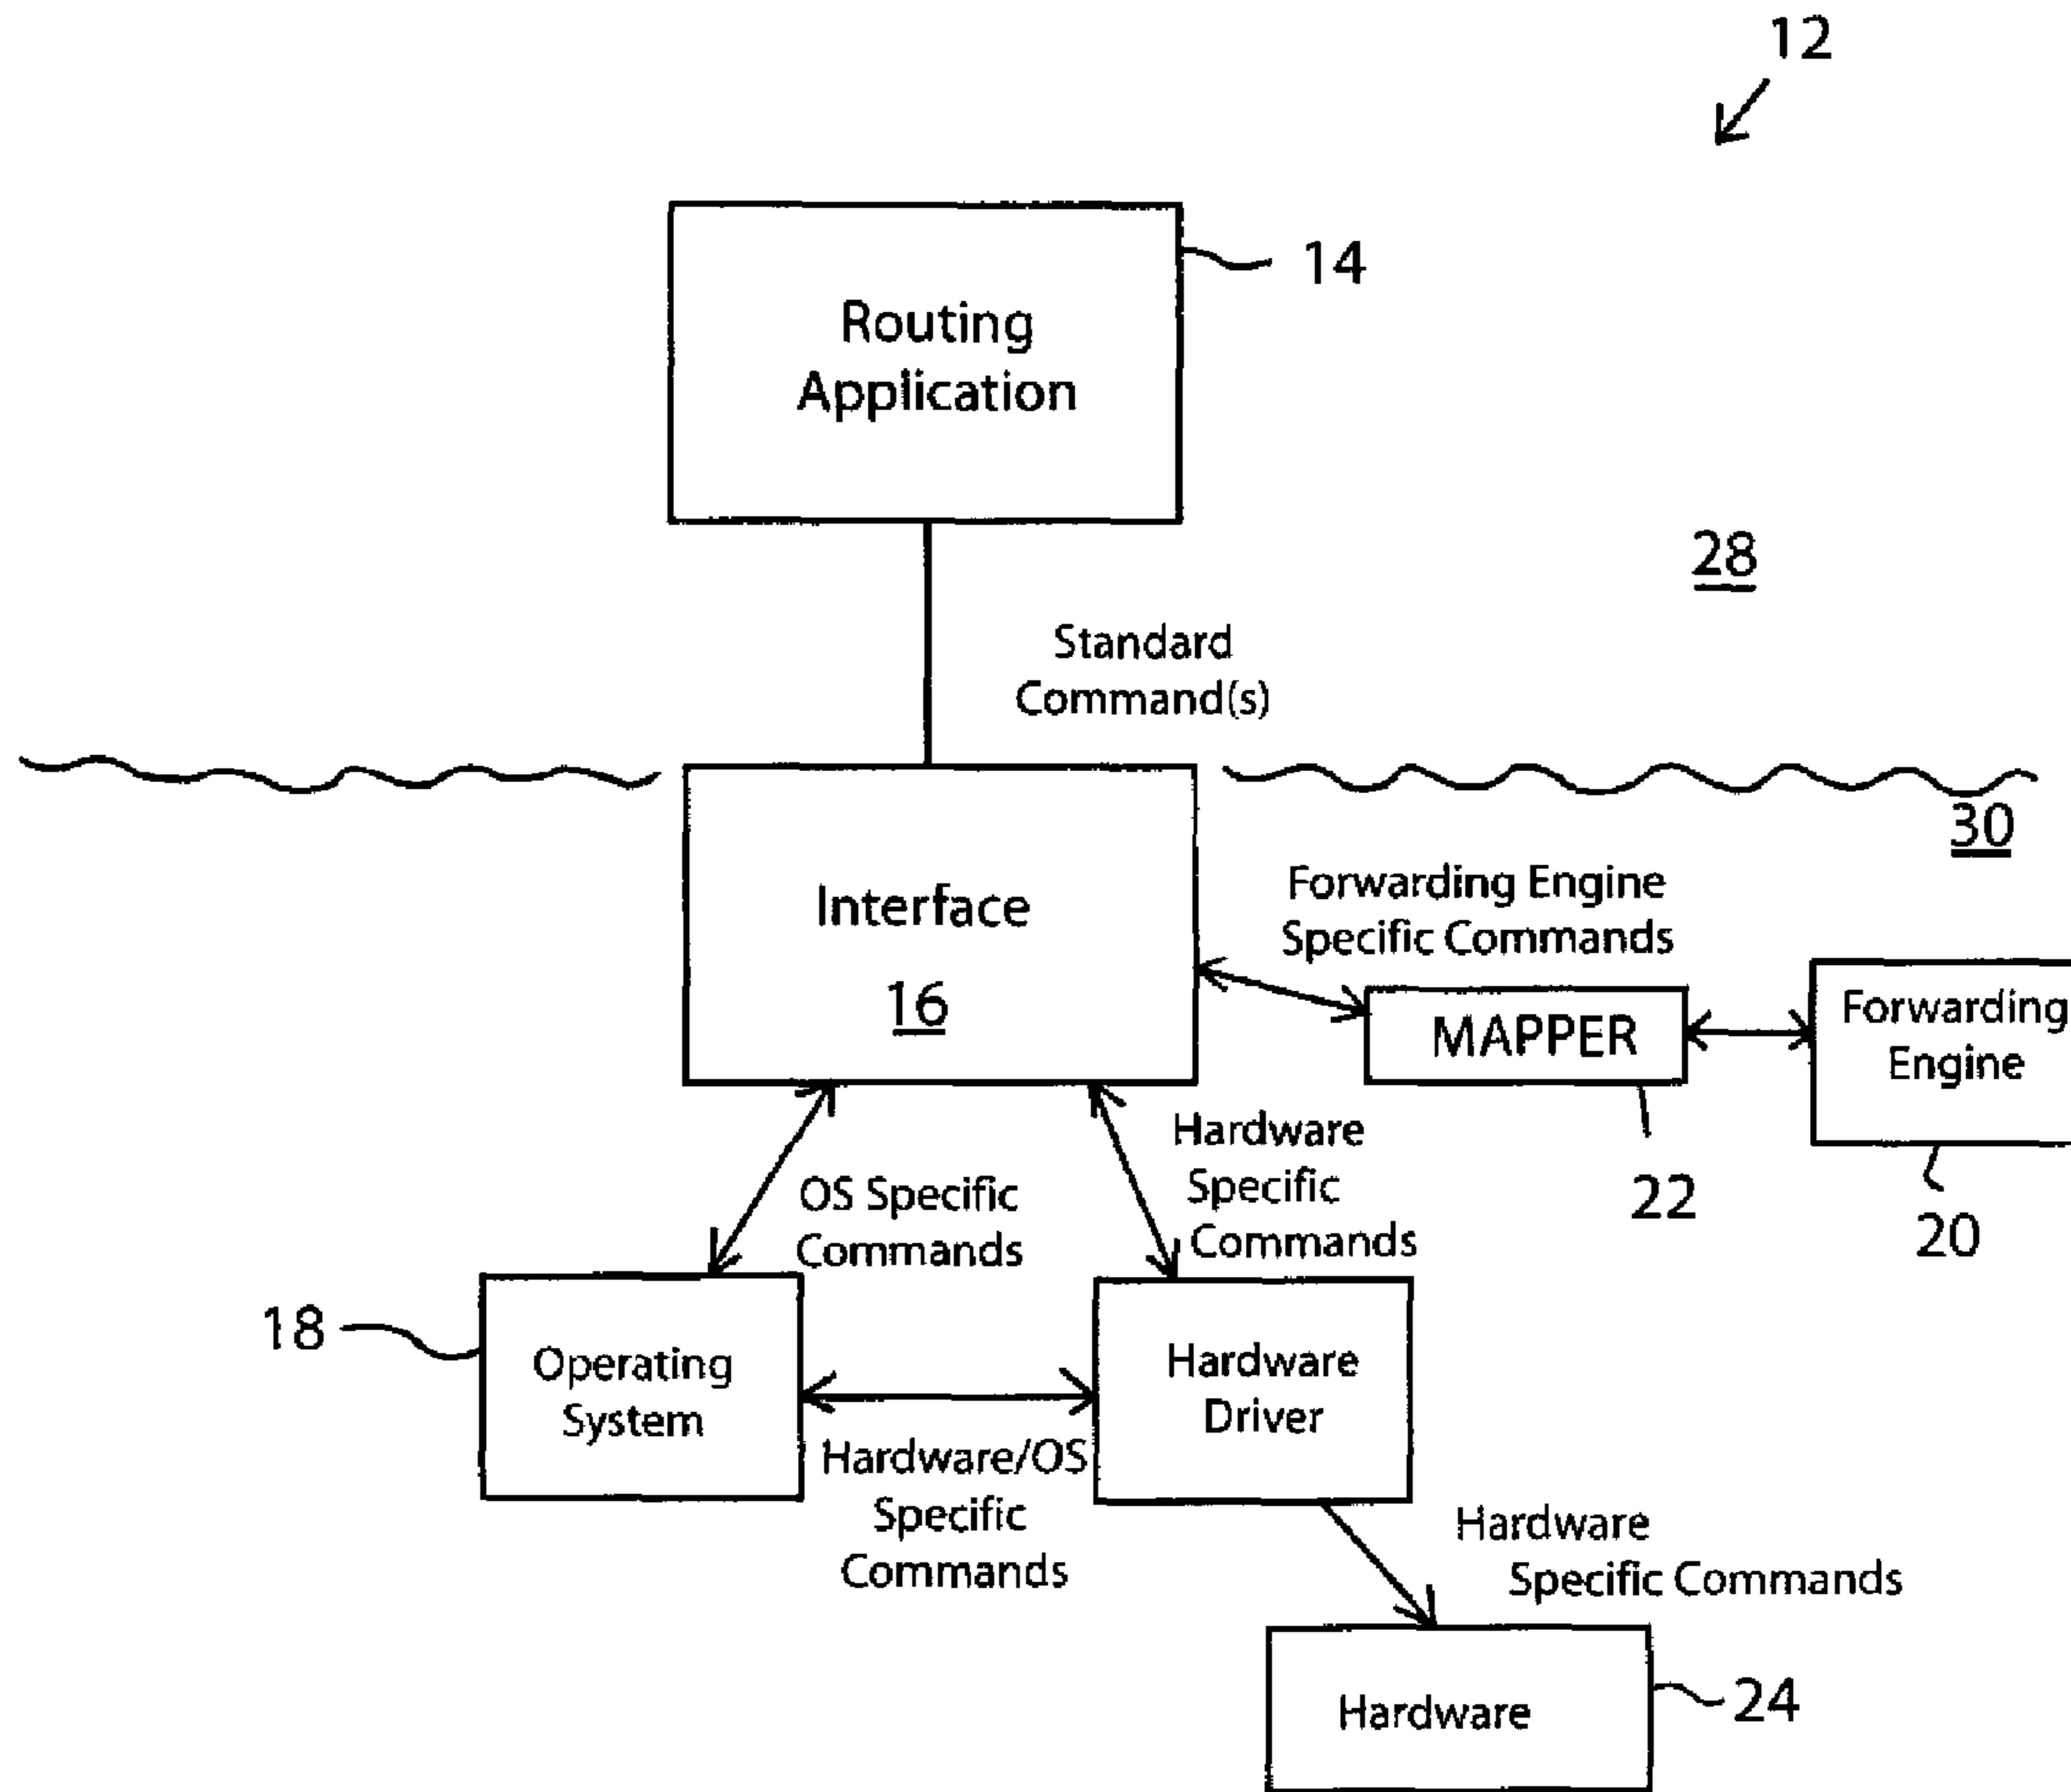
12

Routing Application

14

28

Standard Command(s)

30

Interface

16

Forwarding Engine Specific Commands

MAPPER

Forwarding Engine

22

20

OS Specific Commands

Hardware Specific Commands

18

Operating System

Hardware Driver

Hardware/OS Specific Commands

Hardware Specific Commands

Hardware

24